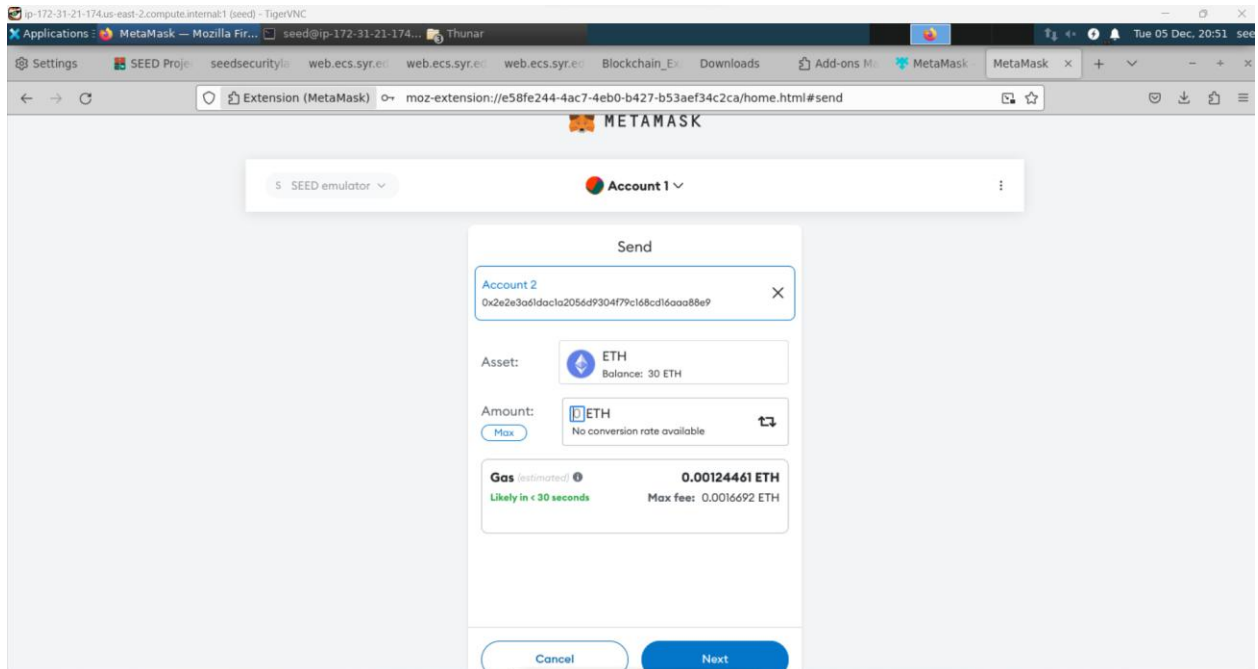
ip-172-31-21-174.us-east-2.compute.internal:1 (seed) - TigerVNC

Applications : MetaMask — Mozilla Fir... seed@ip-172-31-21-174... Thunar

Tue 05 Dec, 20:51 see

Settings SEED Proje seedsecurityla web.ecs.syr.ed web.ecs.syr.ed web.ecs.syr.ed Blockchain_Ex Downloads Add-ons M MetaMask MetaMask × +

Extension (MetaMask) moz-extension://e58fe244-4ac7-4eb0-b427-b53aef34c2ca/home.html#send

METAMASK

S SEED emulator

Account 1

Send

Account 2
0x2e2e3a61dac1a2056d9304f79c168cd16aaa88e9

Asset: ETH
Balance: 30 ETH

Amount: 0 ETH
No conversion rate available
Max

Gas (estimated) 0.00124461 ETH
Likely in < 30 seconds Max fee: 0.0016692 ETH

Cancel Next